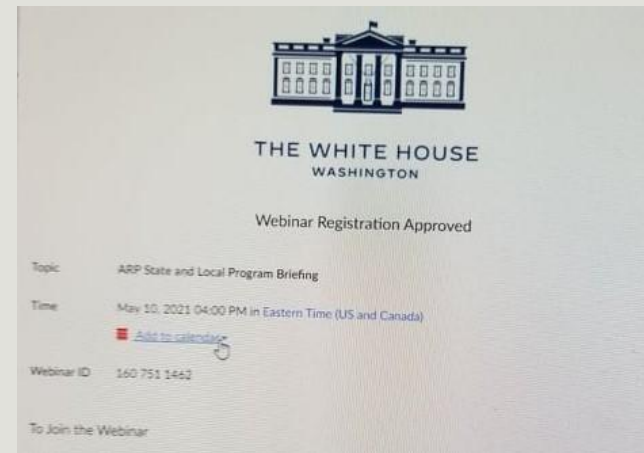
THE WHITE HOUSE
WASHINGTON

Webinar Registration Approved

Topic ARP State and Local Program Briefing

Time May 10, 2021 04:00 PM in Eastern Time (US and Canada)

Add to calendar

Webinar ID 160 751 1462

To Join the Webinar